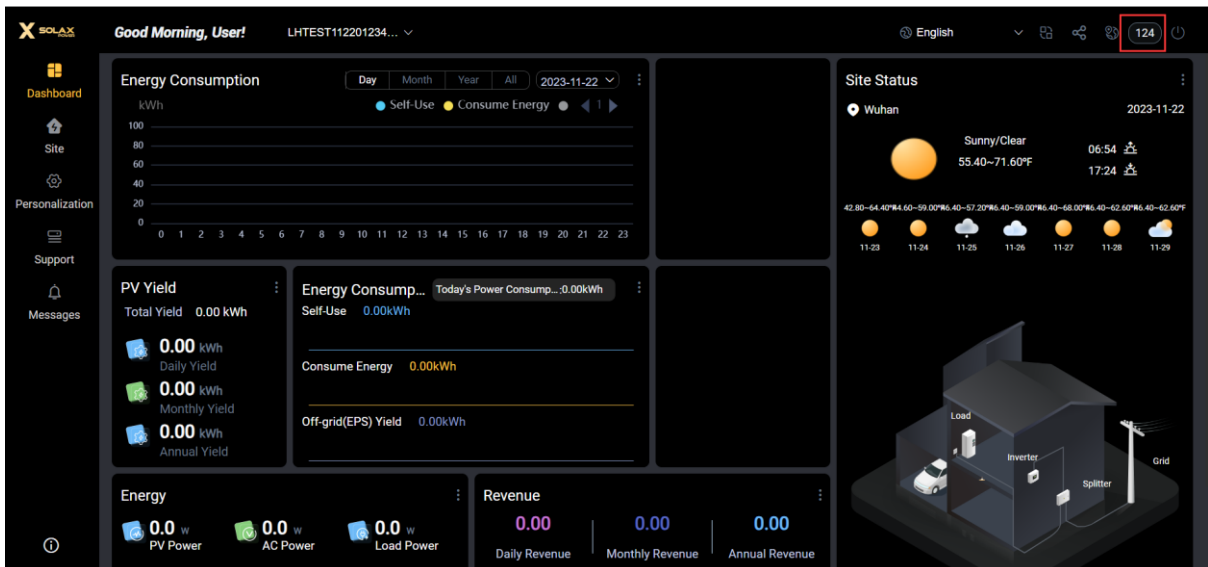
SOLAX

Good Morning, User!

LHTEST112201234...

English

124

Dashboard

Site

Personalization

Support

Messages

Energy Consumption

Day Month Year All 2023-11-22

kWh

Self-Use Consume Energy 1

100
80
60
40
20
0

0 1 2 3 4 5 6 7 8 9 10 11 12 13 14 15 16 17 18 19 20 21 22 23

Site Status

Wuhan

2023-11-22

Sunny/Clear

55.40~71.60℉

06:54

17:24

42.80~64.40℉ 44.60~59.00℉ 46.40~57.20℉ 46.40~59.00℉ 46.40~68.00℉ 46.40~62.60℉ 46.40~62.60℉

11-23 11-24 11-25 11-26 11-27 11-28 11-29

PV Yield

Total Yield 0.00 kWh

0.00 kWh
Daily Yield

0.00 kWh
Monthly Yield

0.00 kWh
Annual Yield

Energy Consump...

Today's Power Consump... :0.00kWh

Self-Use 0.00kWh

Consume Energy 0.00kWh

Off-grid(EPS) Yield 0.00kWh

Load

Inverter

Splitter

Grid

Energy

0.0 W
PV Power

0.0 W
AC Power

0.0 W
Load Power

Revenue

0.00
Daily Revenue

0.00
Monthly Revenue

0.00
Annual Revenue